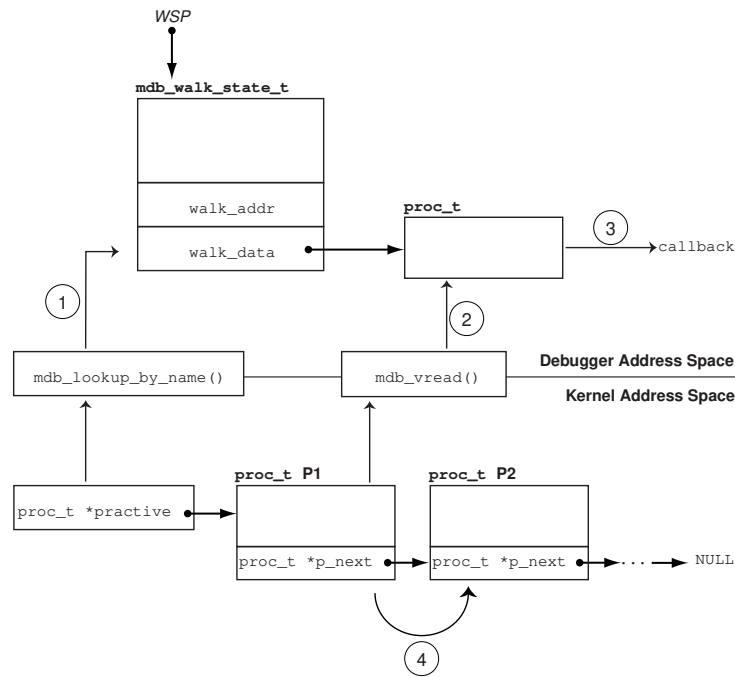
WSP

mdb_walk_state_t

walk_addr

walk_data

proc_t

3

callback

1

2

mdb_lookup_by_name()

mdb_vread()

Debugger Address Space

Kernel Address Space

proc_t P1

proc_t P2

proc_t *practive

proc_t *p_next

proc_t *p_next

NULL

4